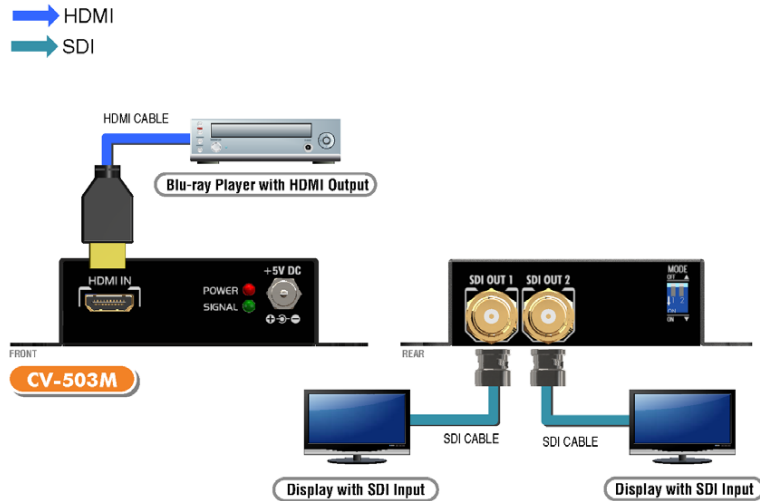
HDMI
SDI

HDMI CABLE

Blu-ray Player with HDMI Output

HDMI IN
POWER
SIGNAL
+5V DC

FRONT
CV-503M

SDI OUT 1
SDI OUT 2
MODE
OFF
1 2
ON

REAR

SDI CABLE
SDI CABLE

Display with SDI Input
Display with SDI Input